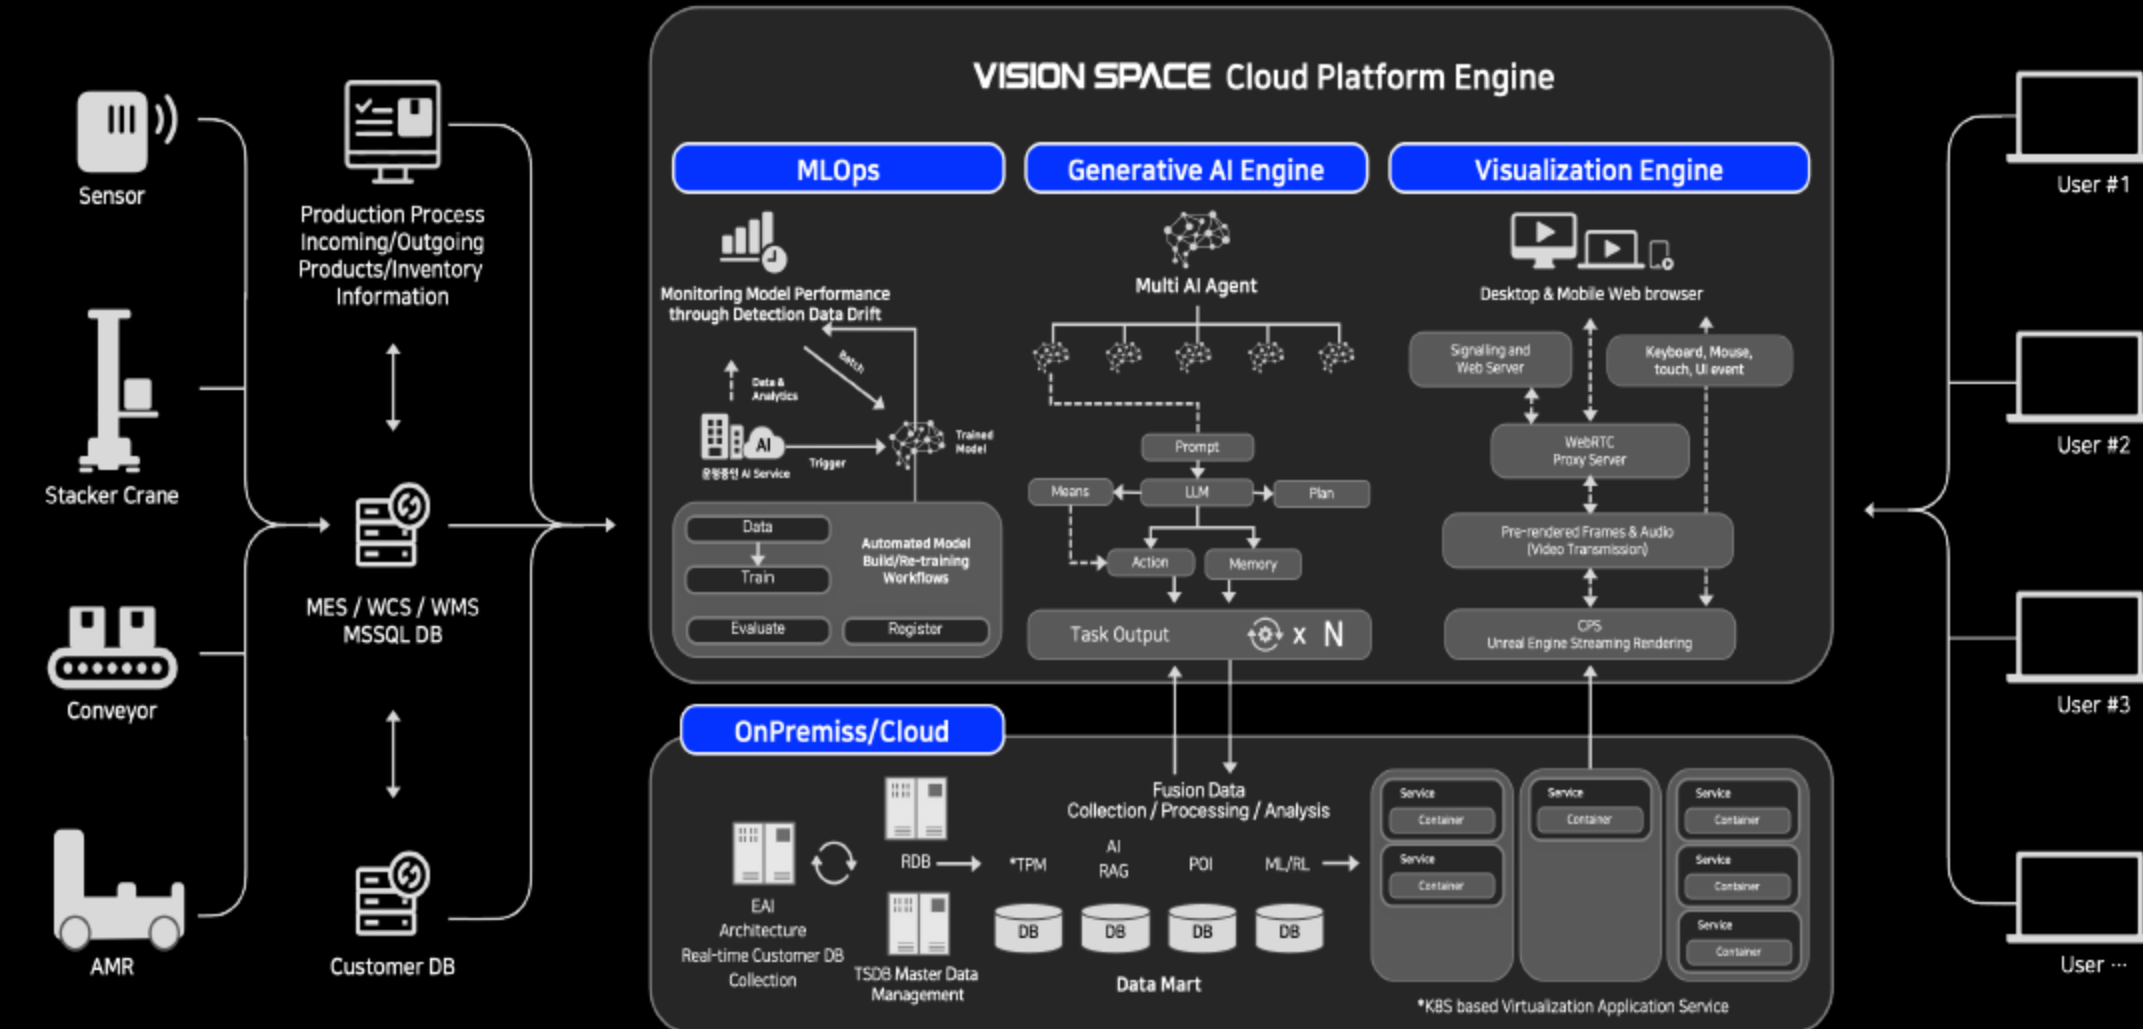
Sensor

Stacker Crane

Conveyor

AMR

Production Process Incoming/Outgoing Products/Inventory Information

MES / WCS / WMS MSSQL DB

Customer DB

VISION SPACE Cloud Platform Engine

MLOps

Monitoring Model Performance through Detection Data Drift

Data & Analytics

Batch

AI

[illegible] AI Service

Trigger

Trained Model

Data

Train

Evaluate

Register

Automated Model Build/Re-training Workflows

Generative AI Engine

Multi AI Agent

Prompt

Means

LLM

Plan

Action

Memory

Task Output x N

Visualization Engine

Desktop & Mobile Web browser

Signaling and Web Server

Keyboard, Mouse, touch, UI event

WebRTC Proxy Server

Pre-rendered Frames & Audio (Video Transmission)

CPS Unreal Engine Streaming Rendering

OnPremiss/Cloud

EAI Architecture Real-time Customer DB Collection

RDB

TSDB Master Data Management

Fusion Data Collection / Processing / Analysis

*TPM

AI RAG

POI

ML/RL

DB

DB

DB

DB

Data Mart

Service

Container

Service

Container

Service

Container

Service

Container

Service

Container

Service

Container

*K8S based Virtualization Application Service

User #1

User #2

User #3

User ···